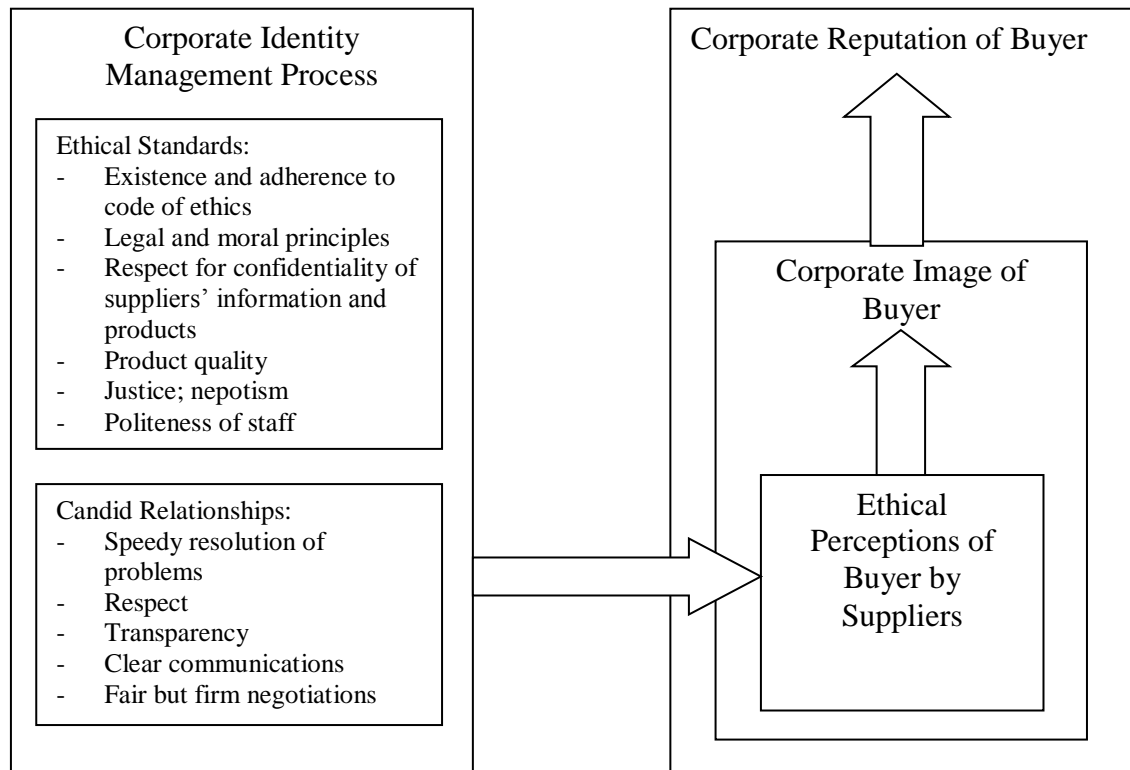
Corporate Identity Management Process

Ethical Standards:
- Existence and adherence to code of ethics
- Legal and moral principles
- Respect for confidentiality of suppliers' information and products
- Product quality
- Justice; nepotism
- Politeness of staff

Candid Relationships:
- Speedy resolution of problems
- Respect
- Transparency
- Clear communications
- Fair but firm negotiations

Corporate Reputation of Buyer

Corporate Image of Buyer

Ethical Perceptions of Buyer by Suppliers